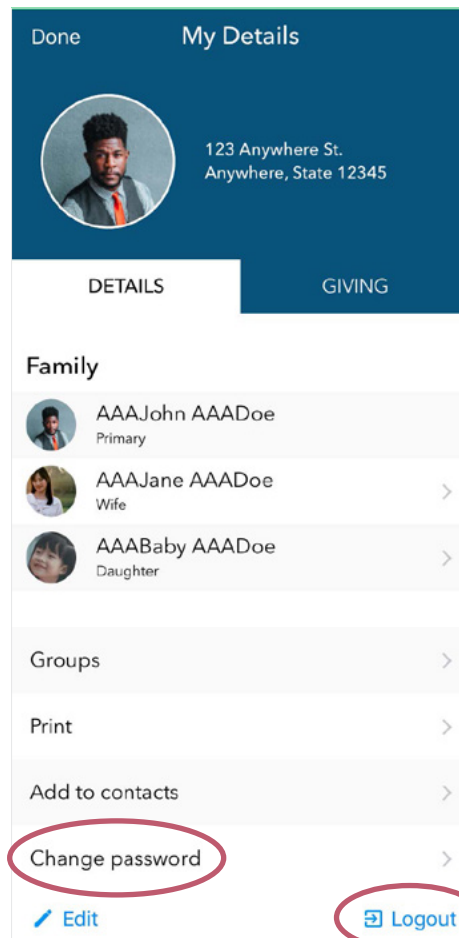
Done My Details

123 Anywhere St.
Anywhere, State 12345

DETAILS GIVING

Family

AAAJohn AAADoe
Primary

AAAJane AAADoe
Wife

AAABaby AAADoe
Daughter

Groups

Print

Add to contacts

Change password

Edit

Logout